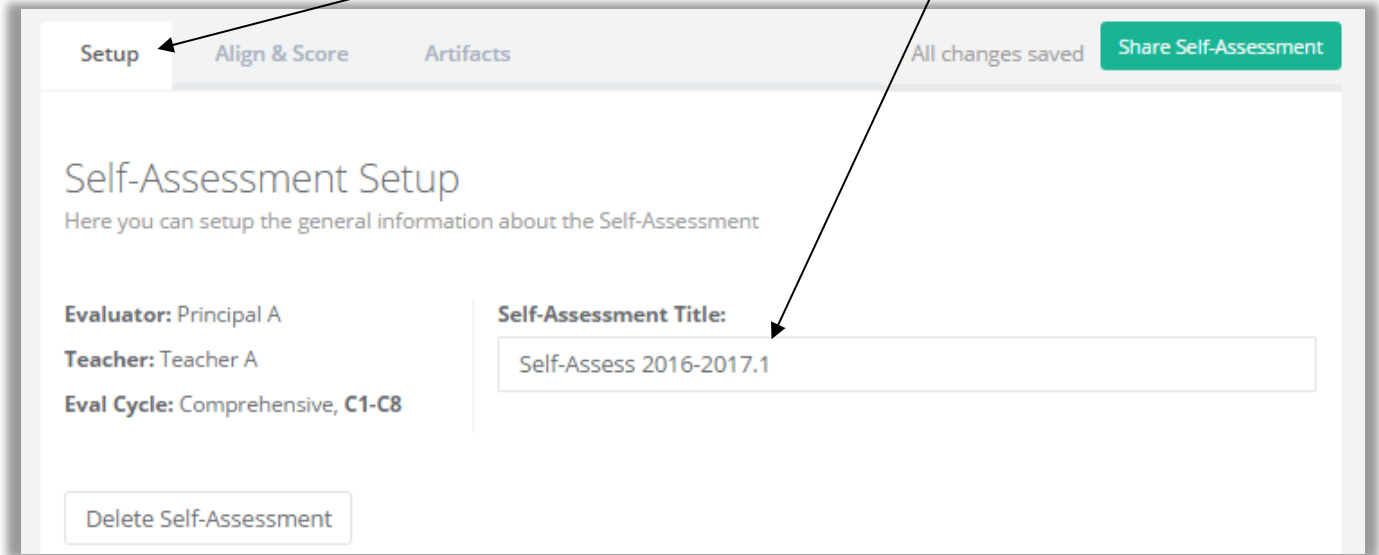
Setup Align & Score Artifacts All changes saved Share Self-Assessment

Self-Assessment Setup

Here you can setup the general information about the Self-Assessment

**Evaluator:** Principal A

**Teacher:** Teacher A

**Eval Cycle:** Comprehensive, **C1-C8**

**Self-Assessment Title:**

Self-Assess 2016-2017.1

Delete Self-Assessment